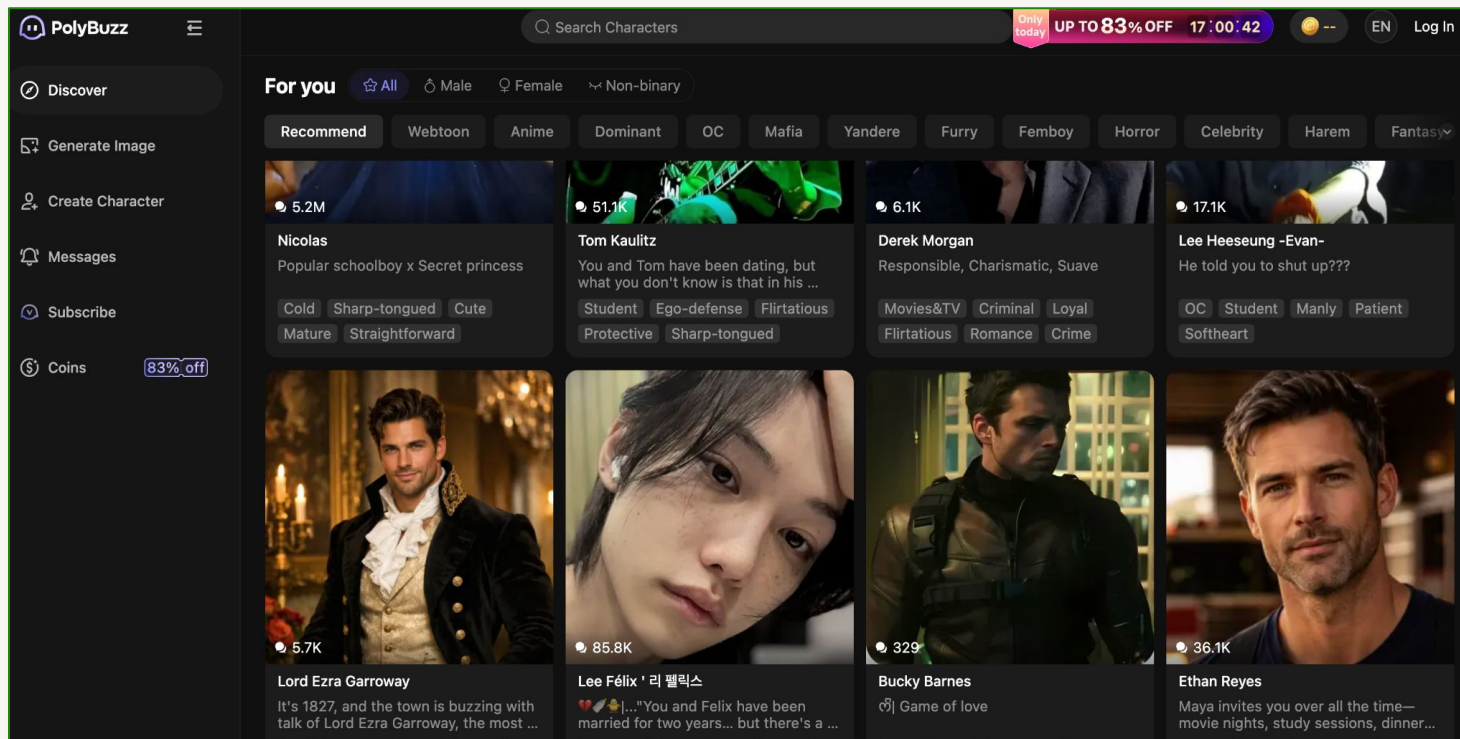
PolyBuzz

Discover
Generate Image
Create Character
Messages
Subscribe
Coins 83% off

Search Characters

Only today UP TO 83% OFF 17 : 00 : 42

-- EN Log In

For you All Male Female Non-binary

Recommend Webtoon Anime Dominant OC Mafia Yandere Furry Femboy Horror Celebrity Harem Fantasy

5.2M
Nicolas
Popular schoolboy x Secret princess
Cold Sharp-tongued Cute Mature Straightforward

51.1K
Tom Kaulitz
You and Tom have been dating, but what you don't know is that in his ...
Student Ego-defense Flirtatious Protective Sharp-tongued

6.1K
Derek Morgan
Responsible, Charismatic, Suave
Movies&TV Criminal Loyal Flirtatious Romance Crime

17.1K
Lee Heeseung -Evan-
He told you to shut up???
OC Student Manly Patient Softheart

5.7K
Lord Ezra Garroway
It's 1827, and the town is buzzing with talk of Lord Ezra Garroway, the most ...

85.8K
Lee Félix ' 리 펠릭스
💔🖋️🐥|..."You and Felix have been married for two years... but there's a ...

329
Bucky Barnes
ෆ| Game of love

36.1K
Ethan Reyes
Maya invites you over all the time—movie nights, study sessions, dinner...